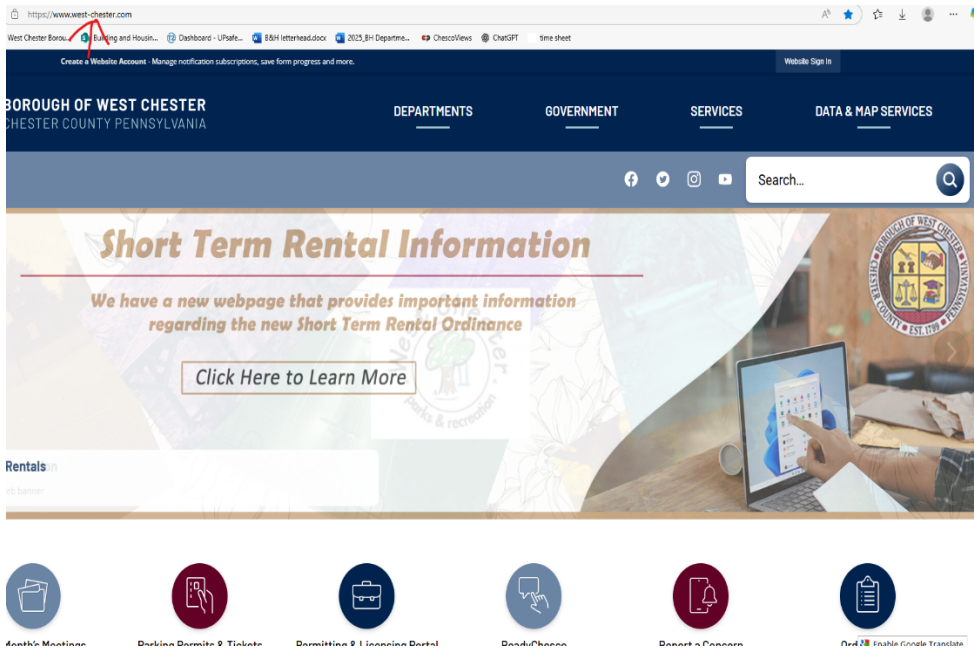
https://www.west-chester.com

West Chester Borou... Building and Housin... Dashboard - UPsafe... B&H letterhead.docx 2025_BH Departme... ChescoViews ChatGPT time sheet

Create a Website Account - Manage notification subscriptions, save form progress and more.

Website Sign In

BOROUGH OF WEST CHESTER
CHESTER COUNTY PENNSYLVANIA

DEPARTMENTS GOVERNMENT SERVICES DATA & MAP SERVICES

Search...

Short Term Rental Information

We have a new webpage that provides important information regarding the new Short Term Rental Ordinance

Click Here to Learn More

BOROUGH OF WEST CHESTER
CHESTER COUNTY PENNSYLVANIA
EST. 1799

Rentals

Month's Meetings Parking Permits & Tickets Permitting & Licensing Portal ReadyChesco Report a Concern Ord

Enable Google Translate